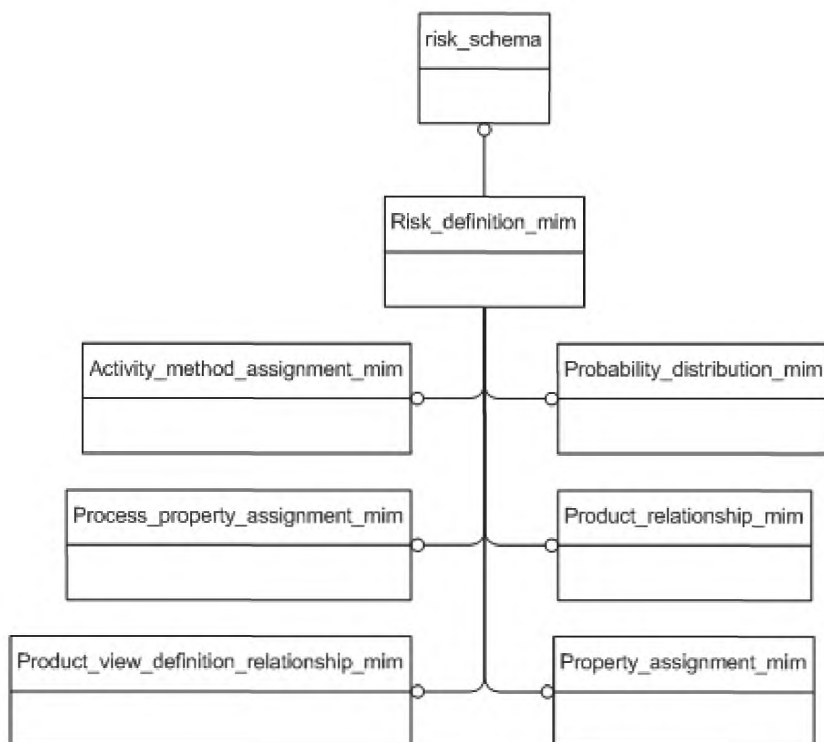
risk_schema

Risk_definition_mim

Activity_method_assignment_mim

Probability_distribution_mim

Process_property_assignment_mim

Product_relationship_mim

Product_view_definition_relationship_mim

Property_assignment_mim